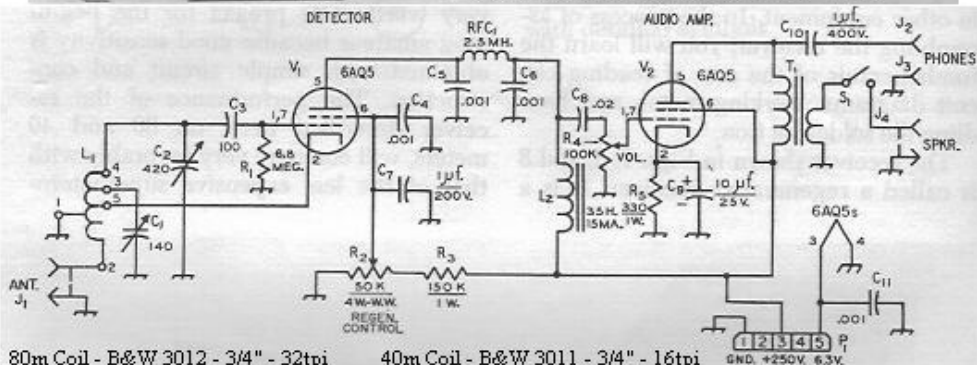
DETECTOR

AUDIO AMP.

$V_1$

6AQ5

$V_2$

6AQ5

$RFC_1$ 2.5 MH.

$C_5$ .001

$C_6$ .001

$C_3$ 100

$C_4$ .001

$C_8$ .02

$C_{10}$ 1 µf. 400V.

$J_2$

PHONES

$J_3$

$J_4$

SPKR.

$S_1$

$T_1$

$L_1$

$C_2$ 420

$C_1$ 140

$R_1$ 6.8 MEG.

$C_7$ 1 µf. 200V.

$R_4$ 100K VOL.

$L_2$ 3.5H. 15MA. 1W.

$R_5$ 330 1W.

$C_9$ 10 µf. 25V.

6AQ5s

$C_{11}$ .001

ANT. $J_1$

$R_2$ 50 K 4W.-W.W. REGEN. CONTROL

$R_3$ 150 K 1 W.

1 2 3 4 5 $P_1$

GND. +250V. 6.3V.

80m Coil - B&W 3012 - 3/4" - 32tpi

40m Coil - B&W 3011 - 3/4" - 16tpi